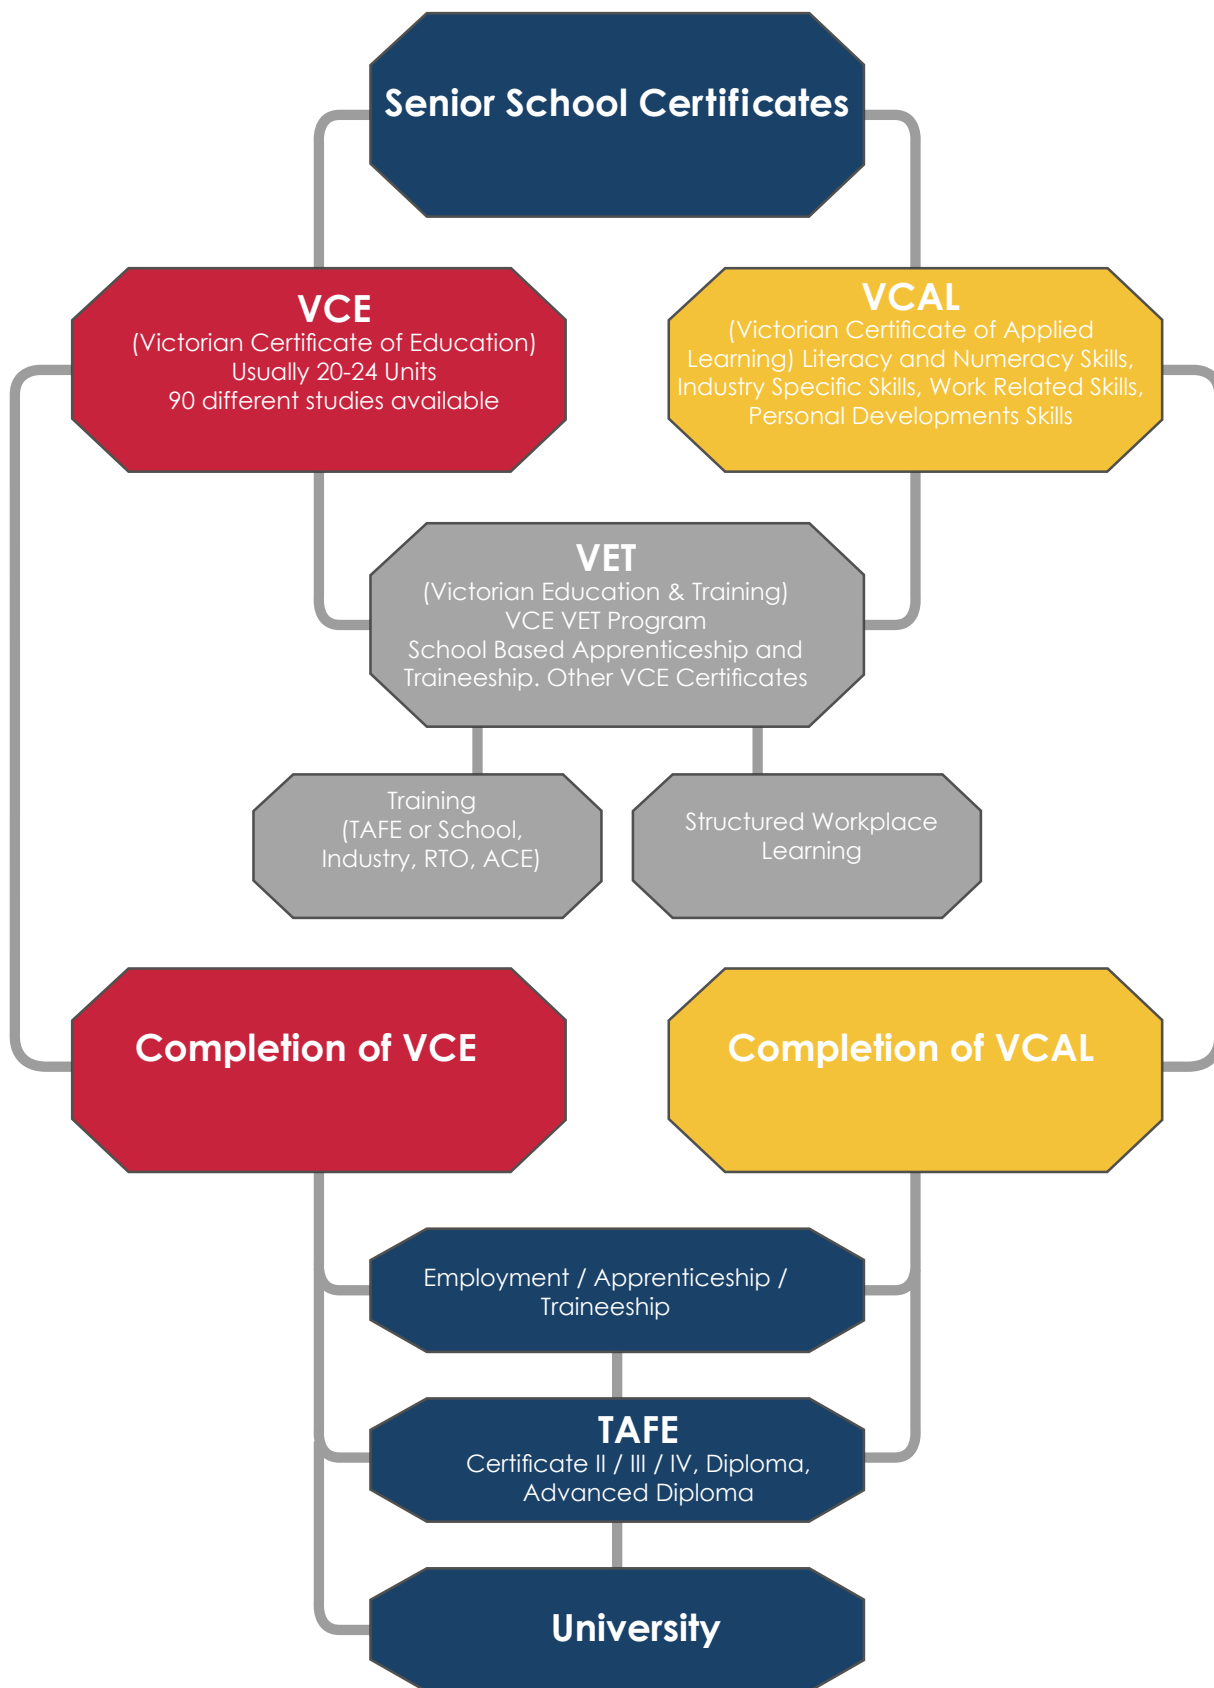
Senior School Certificates

VCE
(Victorian Certificate of Education)
Usually 20-24 Units
90 different studies available

VCAL
(Victorian Certificate of Applied Learning) Literacy and Numeracy Skills, Industry Specific Skills, Work Related Skills, Personal Developments Skills

VET
(Victorian Education & Training)
VCE VET Program
School Based Apprenticeship and Traineeship. Other VCE Certificates

Training
(TAFE or School, Industry, RTO, ACE)

Structured Workplace Learning

Completion of VCE

Completion of VCAL

Employment / Apprenticeship / Traineeship

TAFE
Certificate II / III / IV, Diploma, Advanced Diploma

University